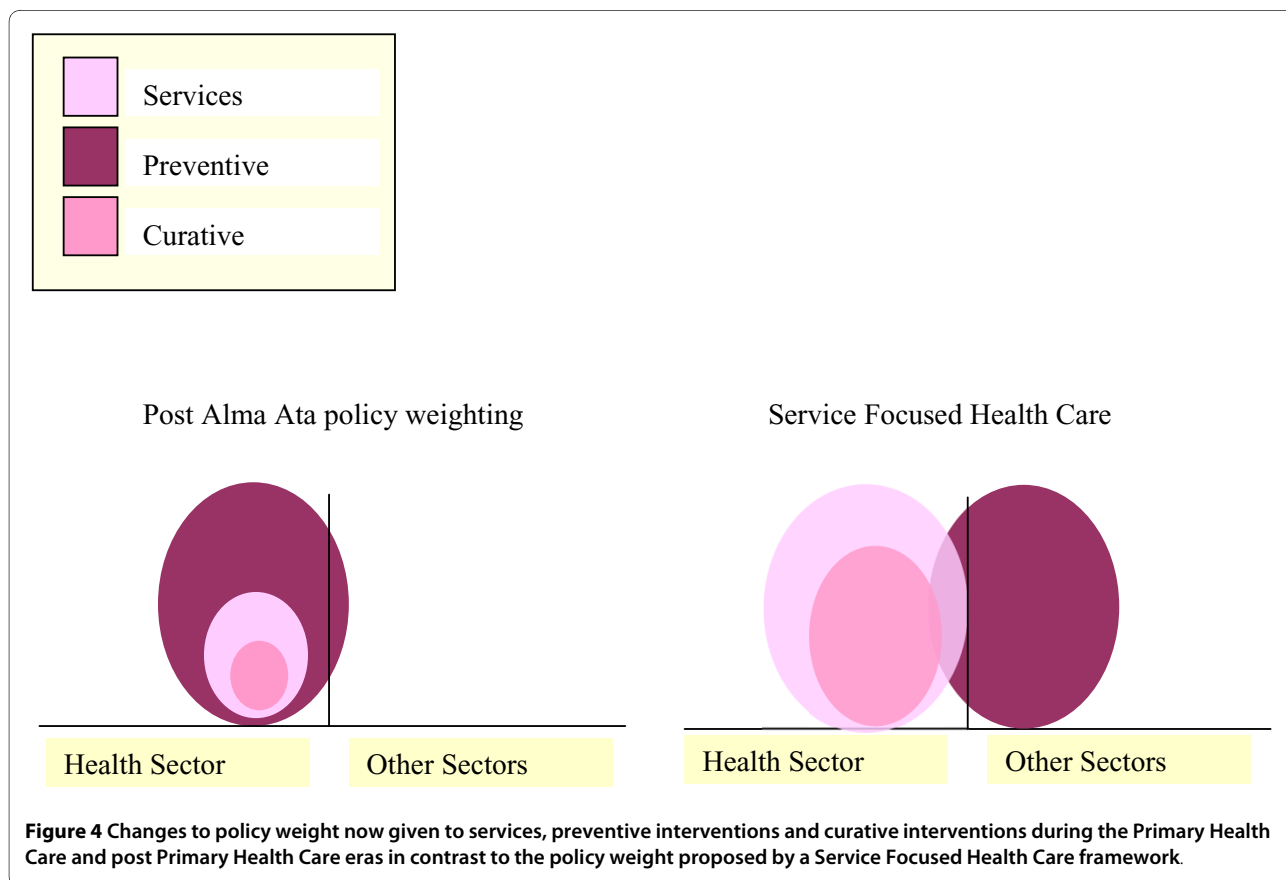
Services
Preventive
Curative

Post Alma Ata policy weighting

Health Sector
Other Sectors

Service Focused Health Care

Health Sector
Other Sectors

**Figure 4** Changes to policy weight now given to services, preventive interventions and curative interventions during the Primary Health Care and post Primary Health Care eras in contrast to the policy weight proposed by a Service Focused Health Care framework.